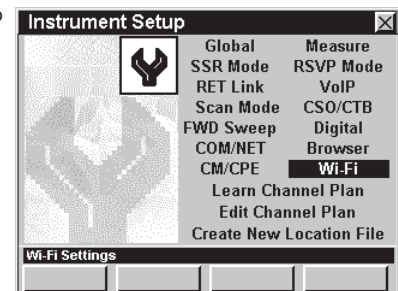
Instrument Setup

Global
SSR Mode
RET Link
Scan Mode
FWD Sweep
COM/NET
CM/CPE

Measure
RSVP Mode
VoIP
CSO/CTB
Digital
Browser
Wi-Fi

Learn Channel Plan
Edit Channel Plan
Create New Location File

Wi-Fi Settings